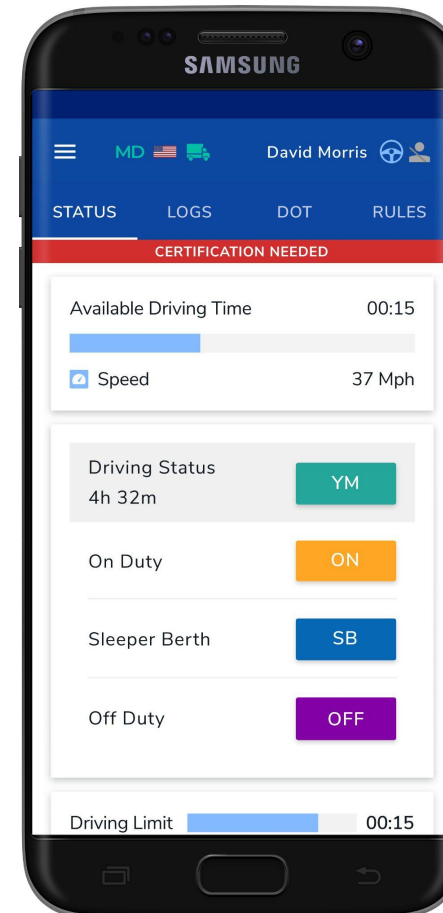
SAMSUNG

MD

David Morris

STATUS LOGS DOT RULES

CERTIFICATION NEEDED

Available Driving Time 00:15

Speed 37 Mph

Driving Status
4h 32m
YM

On Duty
ON

Sleeper Berth
SB

Off Duty
OFF

Driving Limit 00:15